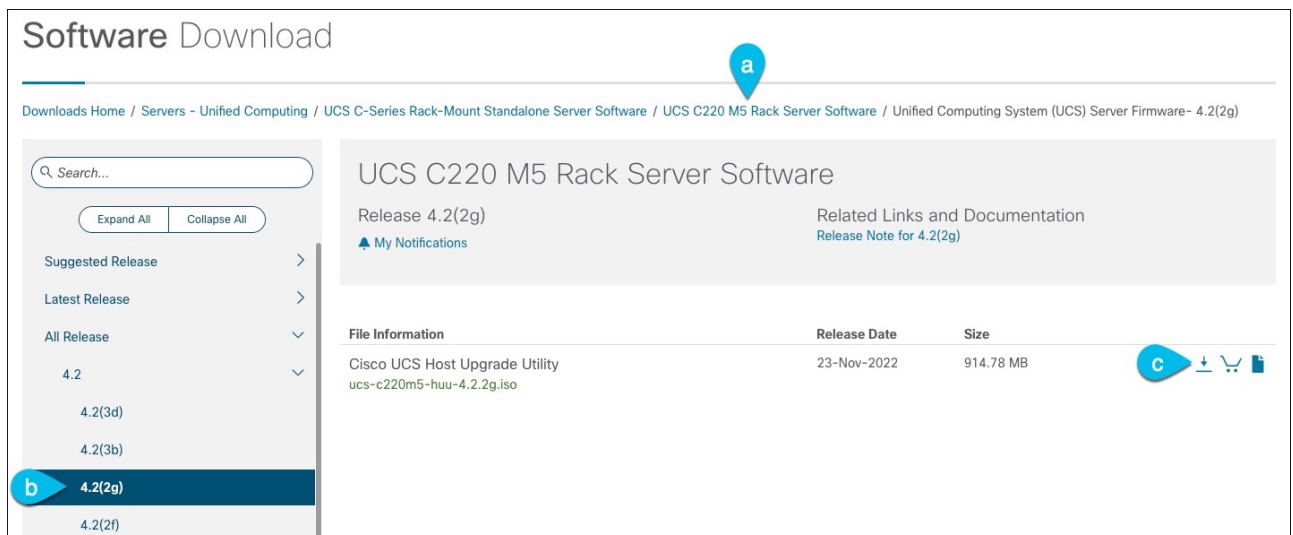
Software Download

a

Downloads Home / Servers - Unified Computing / UCS C-Series Rack-Mount Standalone Server Software / UCS C220 M5 Rack Server Software / Unified Computing System (UCS) Server Firmware- 4.2(2g)

Search...

Expand All | Collapse All

Suggested Release

Latest Release

All Release

4.2

4.2(3d)

4.2(3b)

b

4.2(2g)

4.2(2f)

UCS C220 M5 Rack Server Software

Release 4.2(2g)

My Notifications

Related Links and Documentation

Release Note for 4.2(2g)

| File Information | Release Date | Size |
|---|---|---|
| Cisco UCS Host Upgrade Utility ucs-c220m5-huu-4.2.2g.iso | 23-Nov-2022 | 914.78 MB |

c